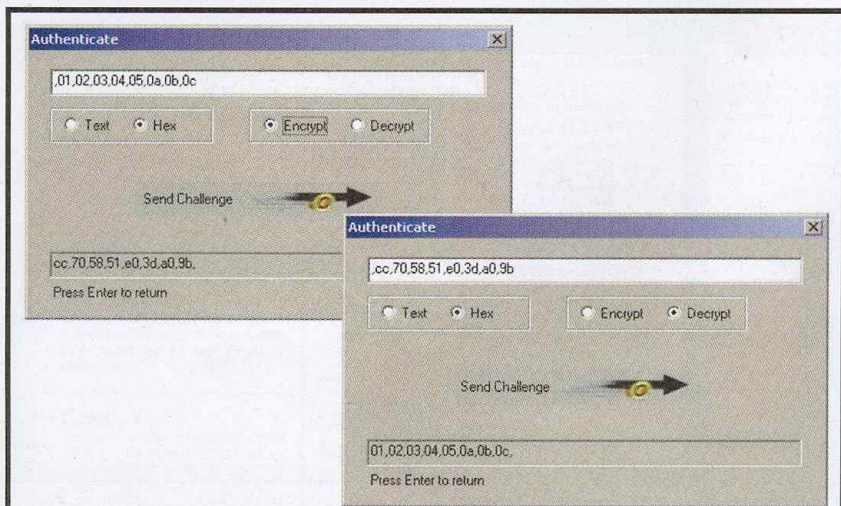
Authenticate

,01,02,03,04,05,0a,0b,0c

Text Hex

Encrypt Decrypt

Send Challenge

cc,70,58,51,e0,3d,a0,9b,

Press Enter to return

Authenticate

,cc,70,58,51,e0,3d,a0,9b

Text Hex

Encrypt Decrypt

Send Challenge

01,02,03,04,05,0a,0b,0c,

Press Enter to return